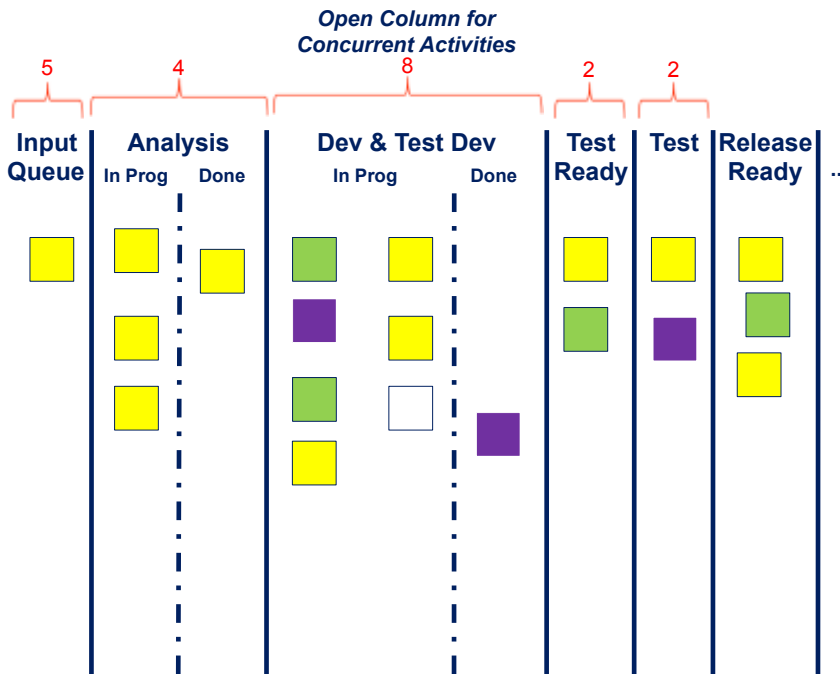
Open Column for Concurrent Activities

5 4 8 2 2

| Input Queue | Analysis | | Dev & Test Dev | | Test Ready | Test | Release Ready | ... |
|---|---|---|---|---|---|---|---|---|
| | In Prog | Done | In Prog | Done | | | | |